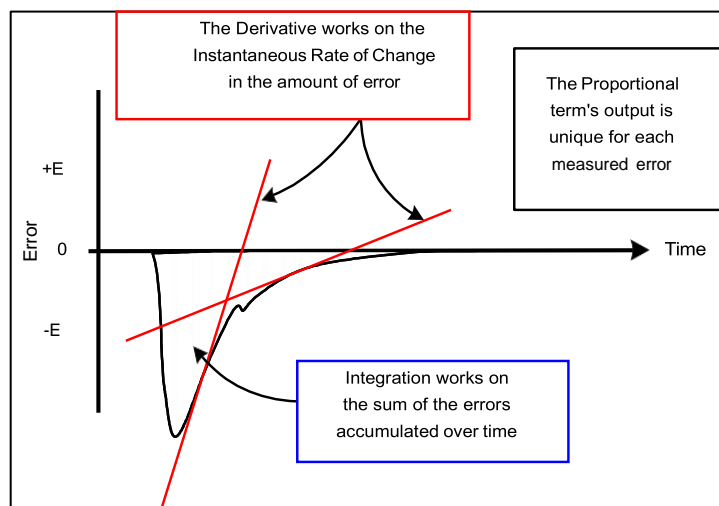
The Derivative works on the Instantaneous Rate of Change in the amount of error

The Proportional term's output is unique for each measured error

+E

Error

0

-E

Time

Integration works on the sum of the errors accumulated over time